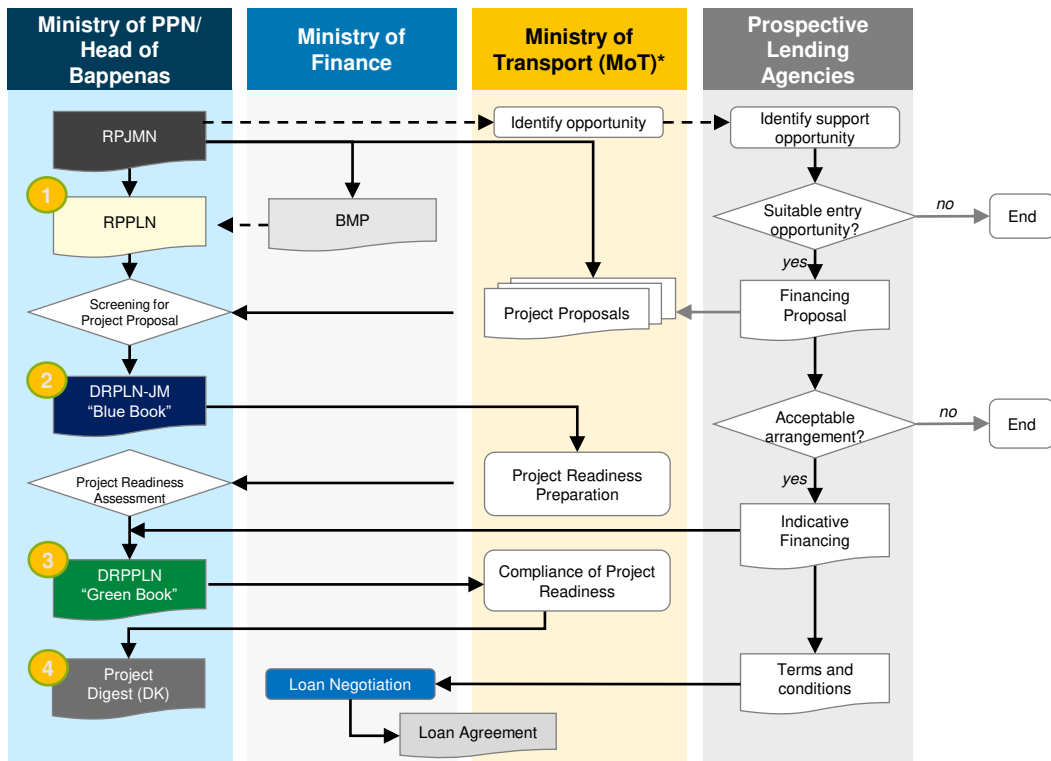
Ministry of PPN/ Head of Bappenas

Ministry of Finance

Ministry of Transport (MoT)*

Prospective Lending Agencies

RPJMN

Identify opportunity

Identify support opportunity

1

RPPLN

BMP

Suitable entry opportunity?

no

End

yes

Screening for Project Proposal

Project Proposals

Financing Proposal

2

DRPLN-JM "Blue Book"

Acceptable arrangement?

no

End

yes

Project Readiness Assessment

Project Readiness Preparation

Indicative Financing

3

DRPPLN "Green Book"

Compliance of Project Readiness

4

Project Digest (DK)

Loan Negotiation

Terms and conditions

Loan Agreement